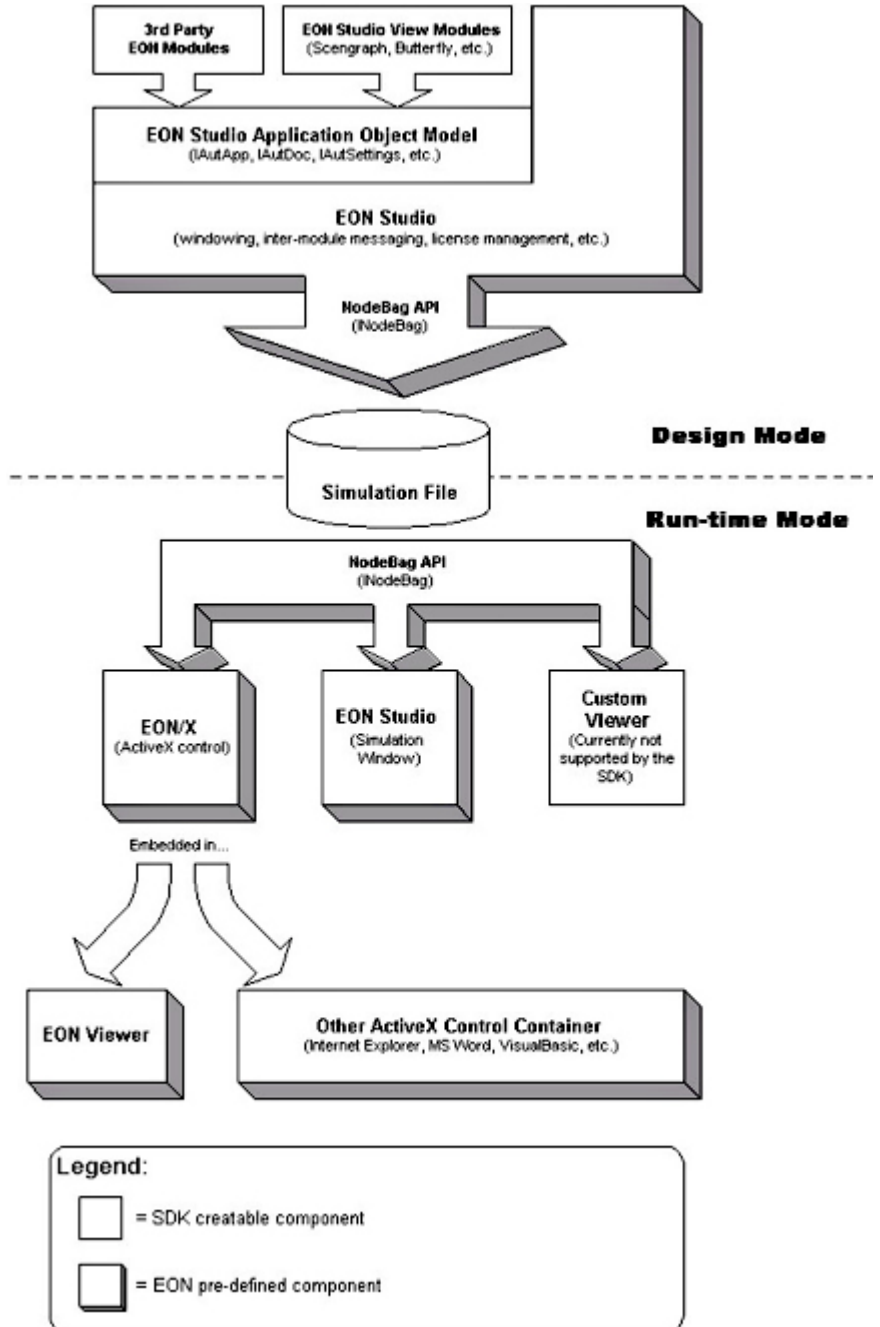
3rd Party EON Modules

EON Studio View Modules (Scengraph, Butterfly, etc.)

EON Studio Application Object Model (IAutApp, IAutDoc, IAutSettings, etc.)

EON Studio (windowing, inter-module messaging, license management, etc.)

NodeBag API (INodeBag)

Design Mode

Simulation File

Run-time Mode

NodeBag API (INodeBag)

EON/X (ActiveX control)

EON Studio (Simulation Window)

Custom Viewer (Currently not supported by the SDK)

Embedded in...

EON Viewer

Other ActiveX Control Container (Internet Explorer, MS Word, VisualBasic, etc.)

Legend:

= SDK creatable component

= EON pre-defined component